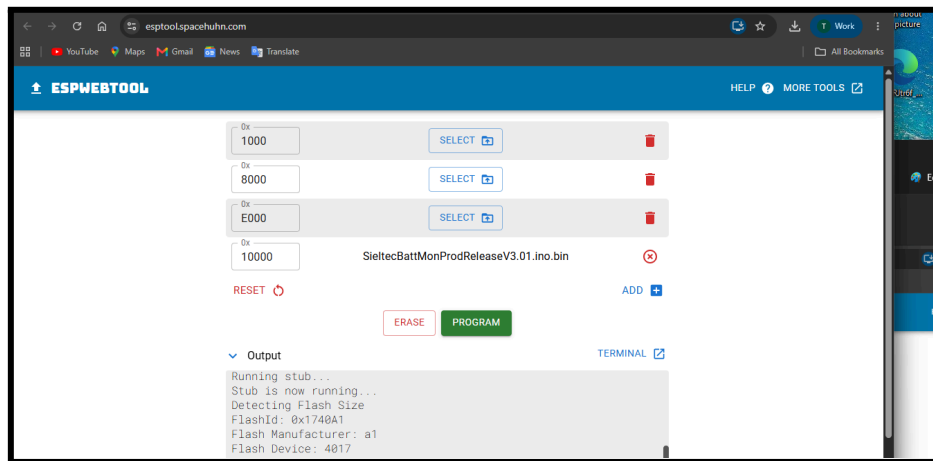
esptool.spacehuhn.com

Work

YouTube Maps Gmail News Translate

All Bookmarks

ESPWEBTOOL

HELP MORE TOOLS

0x
1000
SELECT

0x
8000
SELECT

0x
E000
SELECT

0x
10000
SieltecBattMonProdReleaseV3.01.ino.bin

RESET

ADD

ERASE PROGRAM

Output

TERMINAL

Running stub...
Stub is now running...
Detecting Flash Size
FlashId: 0x1740A1
Flash Manufacturer: a1
Flash Device: 4017

n about
picture